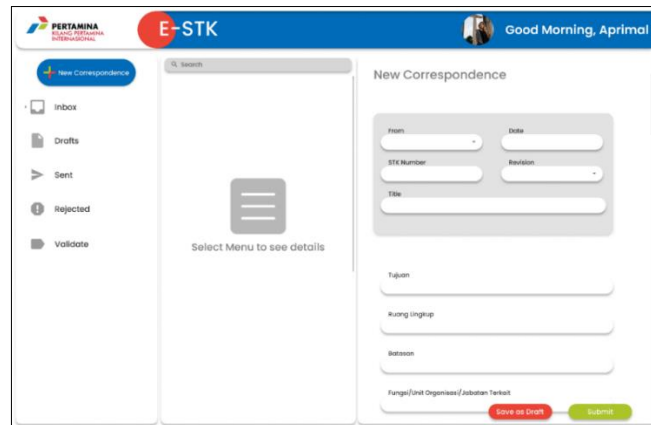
PERTAMINA
KILANG PERTAMINA INTERNASIONAL

E-STK

Good Morning, Aprimal

New Correspondence

Inbox

Drafts

Sent

Rejected

Validate

Search

Select Menu to see details

New Correspondence

From

Date

STK Number

Revision

Title

Tujuan

Ruang Lingkup

Batasan

Fungsi/Unit Organisasi/Jabatan Terkait

Save as Draft

Submit